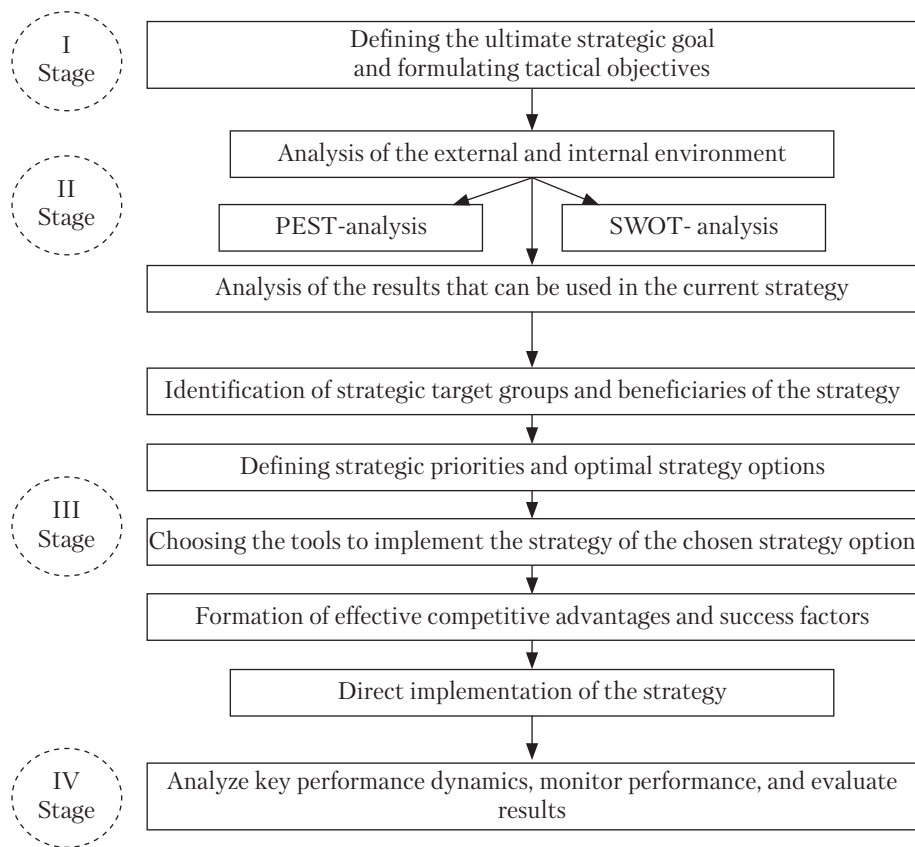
I Stage

Defining the ultimate strategic goal and formulating tactical objectives

Analysis of the external and internal environment

II Stage

PEST-analysis

SWOT- analysis

Analysis of the results that can be used in the current strategy

Identification of strategic target groups and beneficiaries of the strategy

Defining strategic priorities and optimal strategy options

III Stage

Choosing the tools to implement the strategy of the chosen strategy option

Formation of effective competitive advantages and success factors

Direct implementation of the strategy

IV Stage

Analyze key performance dynamics, monitor performance, and evaluate results